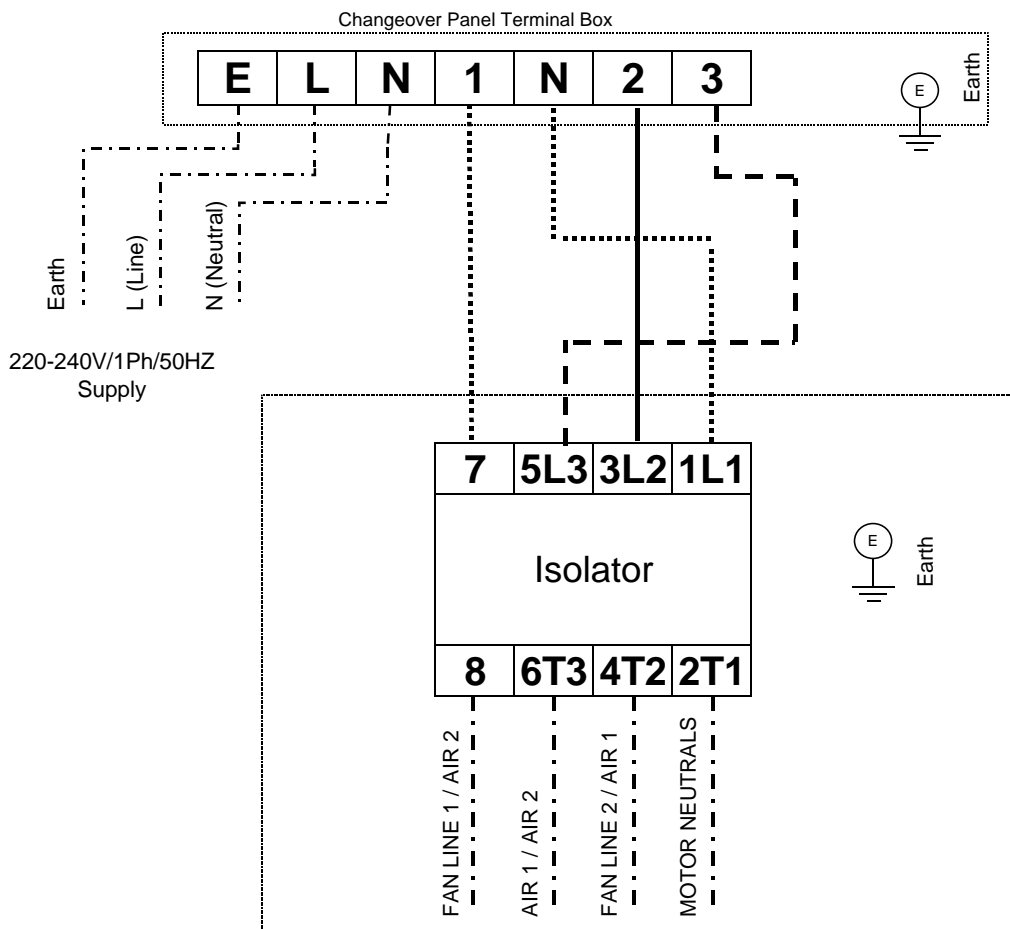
Changeover Panel Terminal Box

| E | L | N | 1 | N | 2 | 3 |
|---|---|---|---|---|---|---|

E

Earth

Earth

L (Line)

N (Neutral)

220-240V/1Ph/50HZ Supply

| 7 | 5L3 | 3L2 | 1L1 |
|---|---|---|---|

Isolator

| 8 | 6T3 | 4T2 | 2T1 |
|---|---|---|---|

E

Earth

FAN LINE 1 / AIR 2

AIR 1 / AIR 2

FAN LINE 2 / AIR 1

MOTOR NEUTRALS